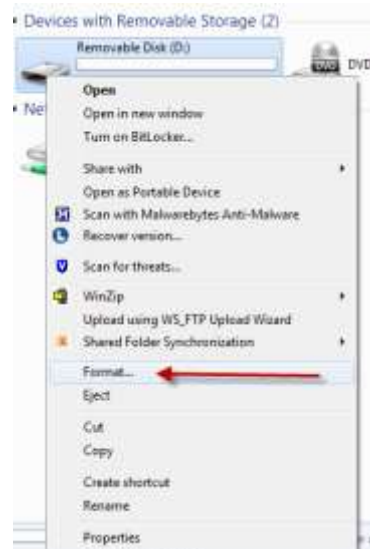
Devices with Removable Storage (2)

Removable Disk (D:)

DVD

Ne

Open

Open in new window

Turn on BitLocker...

Share with

Open as Portable Device

Scan with Malwarebytes Anti-Malware

Recover version...

Scan for threats...

WinZip

Upload using WS_FTP Upload Wizard

Shared Folder Synchronization

Format...

Eject

Cut

Copy

Create shortcut

Rename

Properties